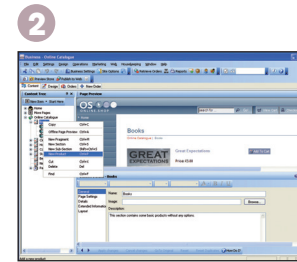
2

Business - Online Catalogue

File Edit Settings Session Operations Marketing Web Housekeeping Window Help

Preview Store Publish to Web

Business Settings Site Options Retrieve Orders Reports

Content Design Orders New Order

Content Tree

New Item Show Here

Online Catalogue

Copy Ctrl+C

Offline Page Preview Ctrl+W

New Fragment Ctrl+N

New Section Ctrl+S

New Sub-Section Shift+Ctrl+S

Cut Ctrl+X

Delete Del

Find Ctrl+F

Page Preview

OS

Books

Great Expectations

GREAT EXPECTATIONS

Price £5.00

Books

General

Page Settings

Details

Extended Information

Layout

Name Books

Image Browse...

Description

This section contains some basic products without any options.

Show Tips